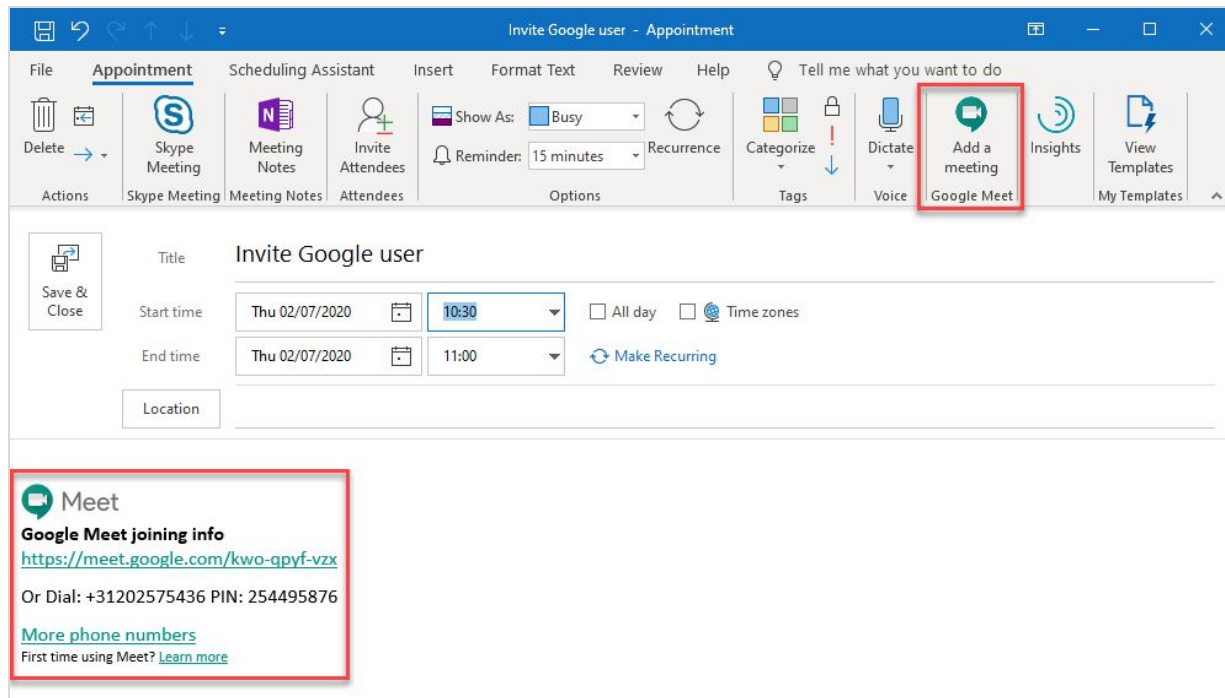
Invite Google user - Appointment

File Appointment Scheduling Assistant Insert Format Text Review Help Tell me what you want to do

Delete
Actions

Skype Meeting
Skype Meeting

Meeting Notes
Meeting Notes

Invite Attendees
Attendees

Show As: Busy
Reminder: 15 minutes
Recurrence
Options

Categorize
Tags

Dictate
Voice

Add a meeting
Google Meet

Insights

View Templates
My Templates

Save & Close

Title Invite Google user

Start time Thu 02/07/2020 10:30 All day Time zones

End time Thu 02/07/2020 11:00 Make Recurring

Location

Meet

Google Meet joining info
https://meet.google.com/kwo-qpyf-vzx

Or Dial: +31202575436 PIN: 254495876

More phone numbers
First time using Meet? Learn more